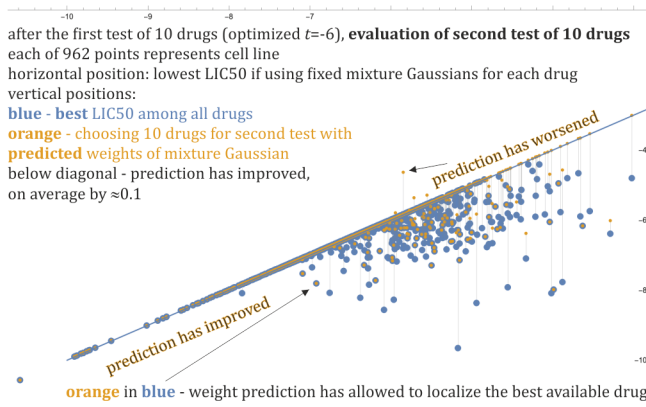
−10 −9 −8 −7

after the first test of 10 drugs (optimized $t$=-6), **evaluation of second test of 10 drugs**
each of 962 points represents cell line
horizontal position: lowest LIC50 if using fixed mixture Gaussians for each drug
vertical positions:
**blue** - **best** LIC50 among all drugs
**orange** - choosing 10 drugs for second test with
**predicted** weights of mixture Gaussian
below diagonal - prediction has improved,
on average by ≈0.1

prediction has worsened

prediction has improved

−4

−6

−8

−10

**orange** in **blue** - weight prediction has allowed to localize the best available drug